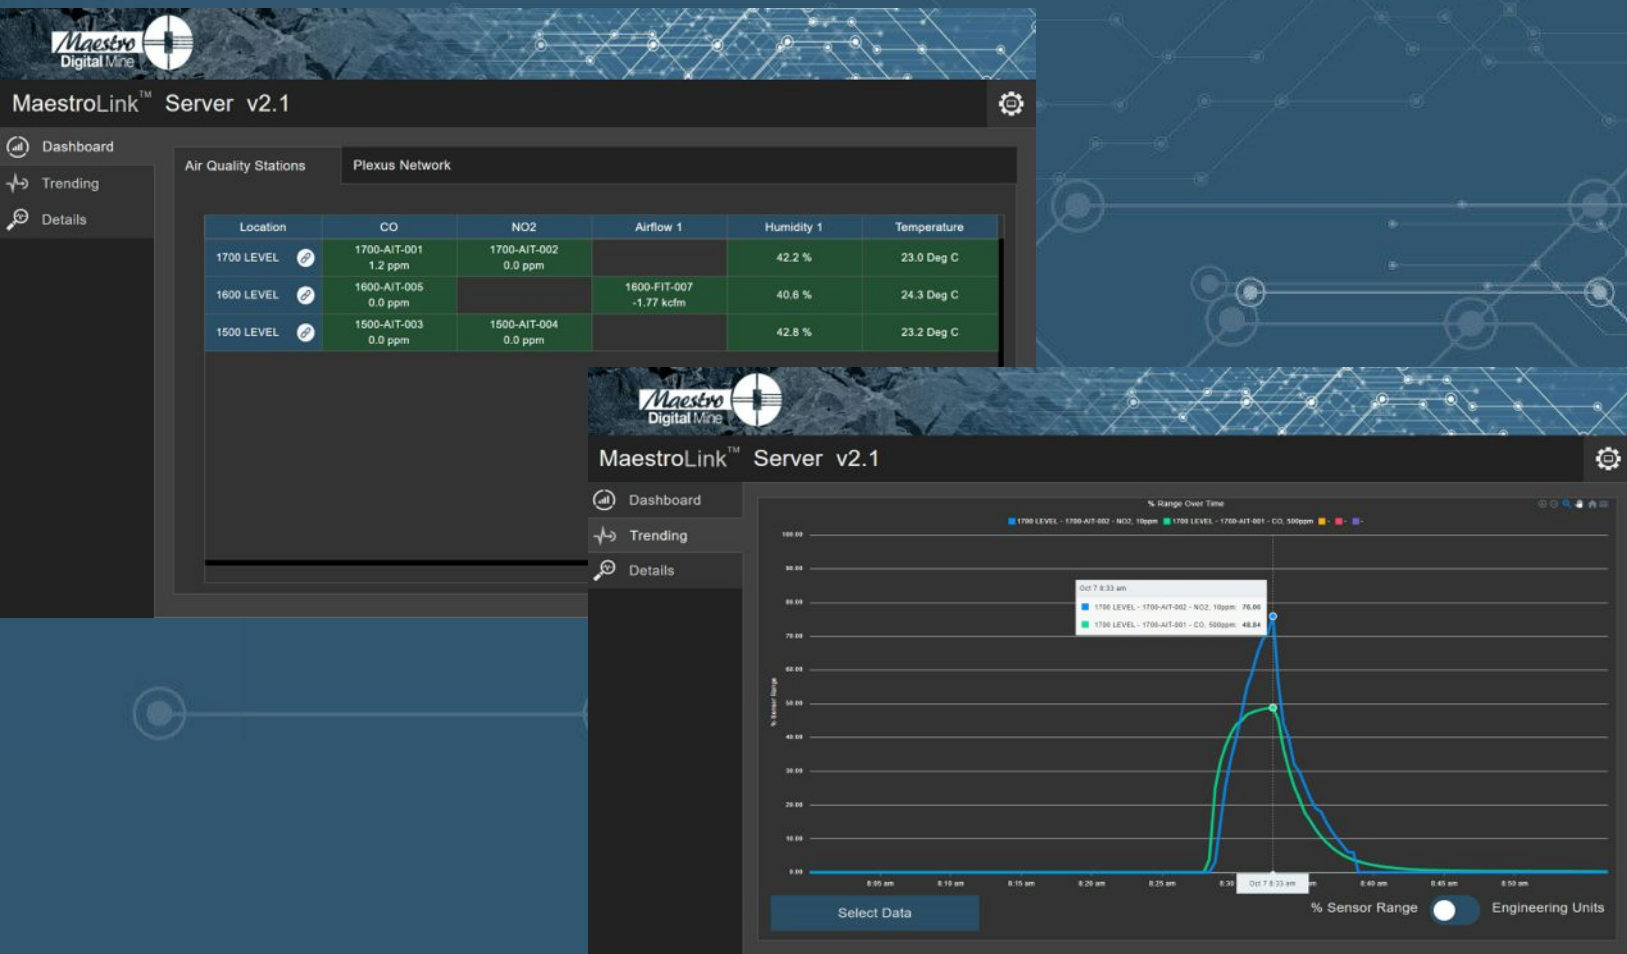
Maestro Digital Mine

MaestroLink™ Server v2.1

Dashboard
Trending
Details

Air Quality Stations
Plexus Network

| Location | CO | NO2 | Airflow 1 | Humidity 1 | Temperature |
|---|---|---|---|---|---|
| 1700 LEVEL | 1700-AIT-001 1.2 ppm | 1700-AIT-002 0.0 ppm | | 42.2 % | 23.0 Deg C |
| 1600 LEVEL | 1600-AIT-005 0.0 ppm | | 1600-FIT-007 -1.77 kcfm | 40.6 % | 24.3 Deg C |
| 1500 LEVEL | 1500-AIT-003 0.0 ppm | 1500-AIT-004 0.0 ppm | | 42.8 % | 23.2 Deg C |

Maestro Digital Mine

MaestroLink™ Server v2.1

Dashboard
Trending
Details

% Range Over Time

1700 LEVEL - 1700-AIT-002 - NO2, 10ppm 1700 LEVEL - 1700-AIT-001 - CO, 500ppm

100.00
90.00
80.00
70.00
60.00
50.00
40.00
30.00
20.00
10.00
0.00

% Sensor Range

Oct 7 8:33 am
1700 LEVEL - 1700-AIT-002 - NO2, 10ppm: 76.00
1700 LEVEL - 1700-AIT-001 - CO, 500ppm: 48.84

8:05 am 8:10 am 8:15 am 8:20 am 8:25 am 8:30 Oct 7 8:33 am am 8:40 am 8:45 am 8:50 am

Select Data

% Sensor Range Engineering Units